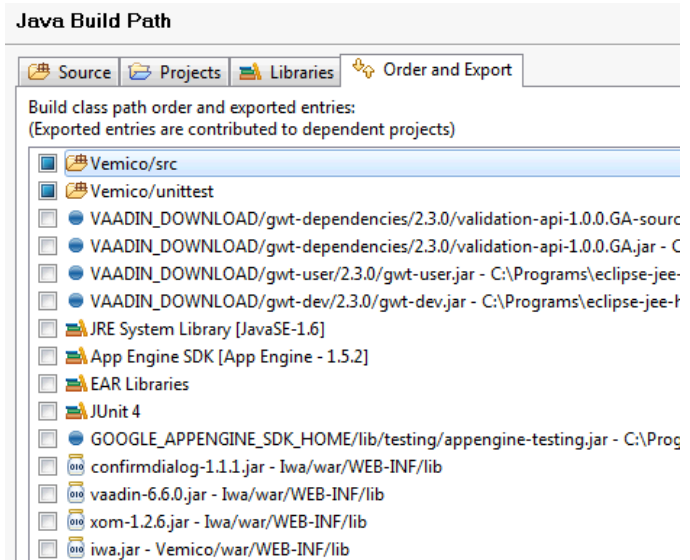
Java Build Path

Source | Projects | Libraries | Order and Export

Build class path order and exported entries:
(Exported entries are contributed to dependent projects)

Vemico/src
Vemico/unittest
VAADIN_DOWNLOAD/gwt-dependencies/2.3.0/validation-api-1.0.0.GA-sourc
VAADIN_DOWNLOAD/gwt-dependencies/2.3.0/validation-api-1.0.0.GA.jar - C
VAADIN_DOWNLOAD/gwt-user/2.3.0/gwt-user.jar - C:\Programs\eclipse-jee-
VAADIN_DOWNLOAD/gwt-dev/2.3.0/gwt-dev.jar - C:\Programs\eclipse-jee-h
JRE System Library [JavaSE-1.6]
App Engine SDK [App Engine - 1.5.2]
EAR Libraries
JUnit 4
GOOGLE_APPENGINE_SDK_HOME/lib/testing/appengine-testing.jar - C:\Prog
confirmdialog-1.1.1.jar - Iwa/war/WEB-INF/lib
vaadin-6.6.0.jar - Iwa/war/WEB-INF/lib
xom-1.2.6.jar - Iwa/war/WEB-INF/lib
iwa.jar - Vemico/war/WEB-INF/lib